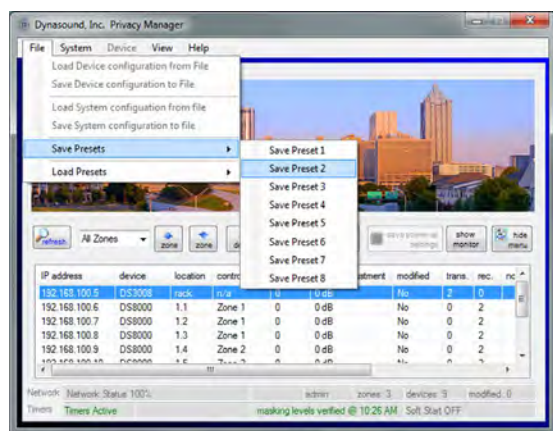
Dynasound, Inc. Privacy Manager

File System Device View Help

Load Device configuration from File
Save Device configuration to File
Load System configuration from file
Save System configuration to file
Save Presets
Load Presets

Save Preset 1
Save Preset 2
Save Preset 3
Save Preset 4
Save Preset 5
Save Preset 6
Save Preset 7
Save Preset 8

refresh All Zones zone zone de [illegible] show monitor hide menu

| IP address | device | location | contro | | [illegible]tment | modified | trans. | rec. | nc |
|---|---|---|---|---|---|---|---|---|---|
| 192.168.100.5 | DS3008 | rack | n/a | 0 | 0 dB | No | 2 | 0 | |
| 192.168.100.6 | DS8000 | 1.1 | Zone 1 | 0 | 0 dB | No | 0 | 2 | |
| 192.168.100.7 | DS8000 | 1.2 | Zone 1 | 0 | 0 dB | No | 0 | 2 | |
| 192.168.100.8 | DS8000 | 1.3 | Zone 1 | 0 | 0 dB | No | 0 | 2 | |
| 192.168.100.9 | DS8000 | 1.4 | Zone 2 | 0 | 0 dB | No | 0 | 2 | |

Network Network Status 100% admin zones: 3 devices: 9 modified: 0
Timers Timers Active masking levels verified @ 10:26 AM Soft Start OFF